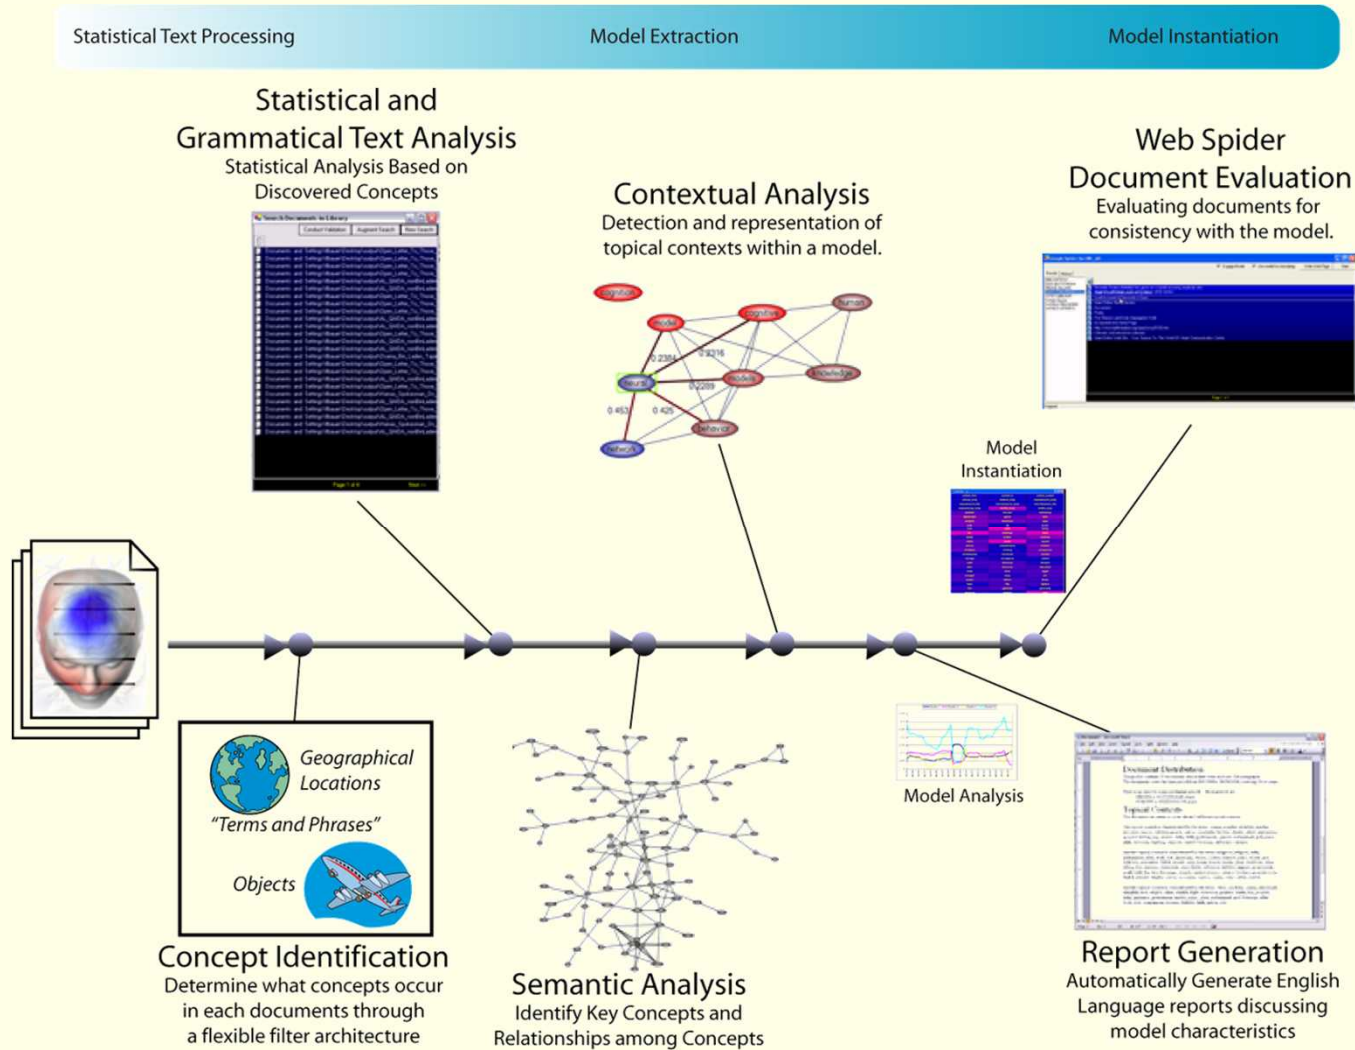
Statistical Text Processing

Model Extraction

Model Instantiation

Statistical and Grammatical Text Analysis
Statistical Analysis Based on Discovered Concepts

Contextual Analysis
Detection and representation of topical contexts within a model.

cognition

model

cognitive

human

0.2384

0.2316

neural

0.2289

models

knowledge

0.453

0.425

behavior

network

Web Spider Document Evaluation
Evaluating documents for consistency with the model.

Model Instantiation

Geographical Locations

"Terms and Phrases"

Objects

Concept Identification
Determine what concepts occur in each documents through a flexible filter architecture

Semantic Analysis
Identify Key Concepts and Relationships among Concepts

Model Analysis

Document Distribution

Topical Contexts

Report Generation
Automatically Generate English Language reports discussing model characteristics